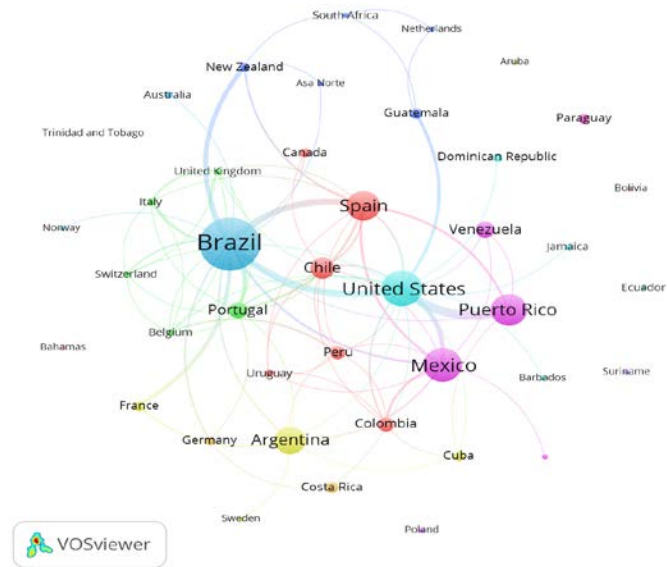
South Africa
Netherlands
New Zealand
Aruba
Australia
Asa Norte
Guatemala
Paraguay
Trinidad and Tobago
Canada
Dominican Republic
United Kingdom
Bolivia
Spain
Italy
Norway
Brazil
Venezuela
Jamaica
Switzerland
Chile
United States
Ecuador
Portugal
Puerto Rico
Belgium
Bahamas
Peru
Mexico
Uruguay
Barbados
Suriname
France
Colombia
Germany
Argentina
Cuba
Costa Rica
Sweden
Poland
VOSviewer